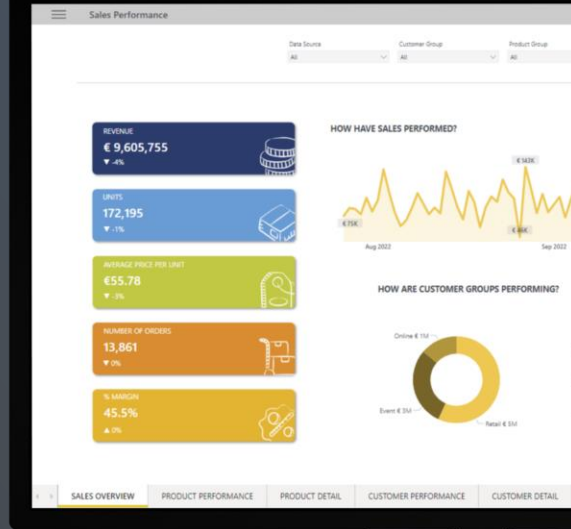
Sales Performance

Data Source
All

Customer Group
All

Product Group
All

REVENUE
€ 9,605,755
▼ -4%

UNITS
172,195
▼ -1%

AVERAGE PRICE PER UNIT
€55.78
▼ -3%

NUMBER OF ORDERS
13,861
▼ 0%

% MARGIN
45.5%
▲ 0%

HOW HAVE SALES PERFORMED?

€ 143K
€ 75K
€ 46K
Aug 2022
Sep 2022

HOW ARE CUSTOMER GROUPS PERFORMING?

Online € 1M
Event € 3M
Retail € 5M

SALES OVERVIEW
PRODUCT PERFORMANCE
PRODUCT DETAIL
CUSTOMER PERFORMANCE
CUSTOMER DETAIL